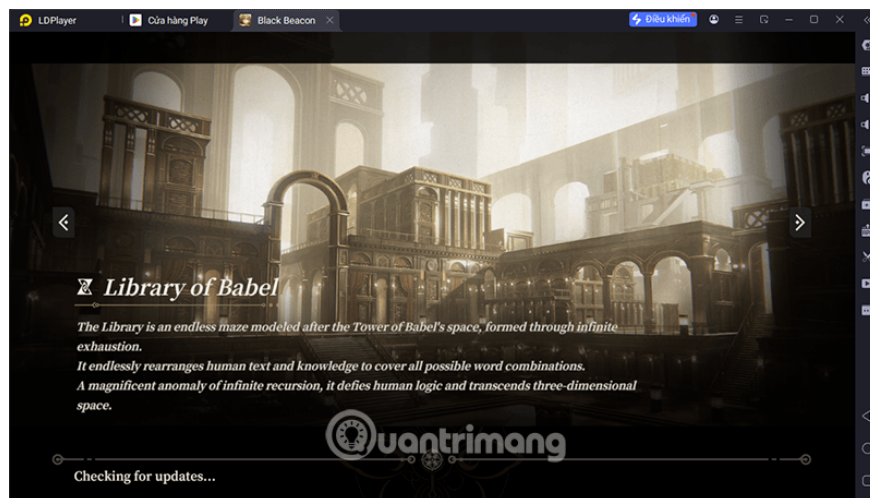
LDPlayer
Cửa hàng Play
Black Beacon
Điều khiển

Library of Babel

The Library is an endless maze modeled after the Tower of Babel's space, formed through infinite exhaustion.
It endlessly rearranges human text and knowledge to cover all possible word combinations.
A magnificent anomaly of infinite recursion, it defies human logic and transcends three-dimensional space.

Quantrimang

Checking for updates...